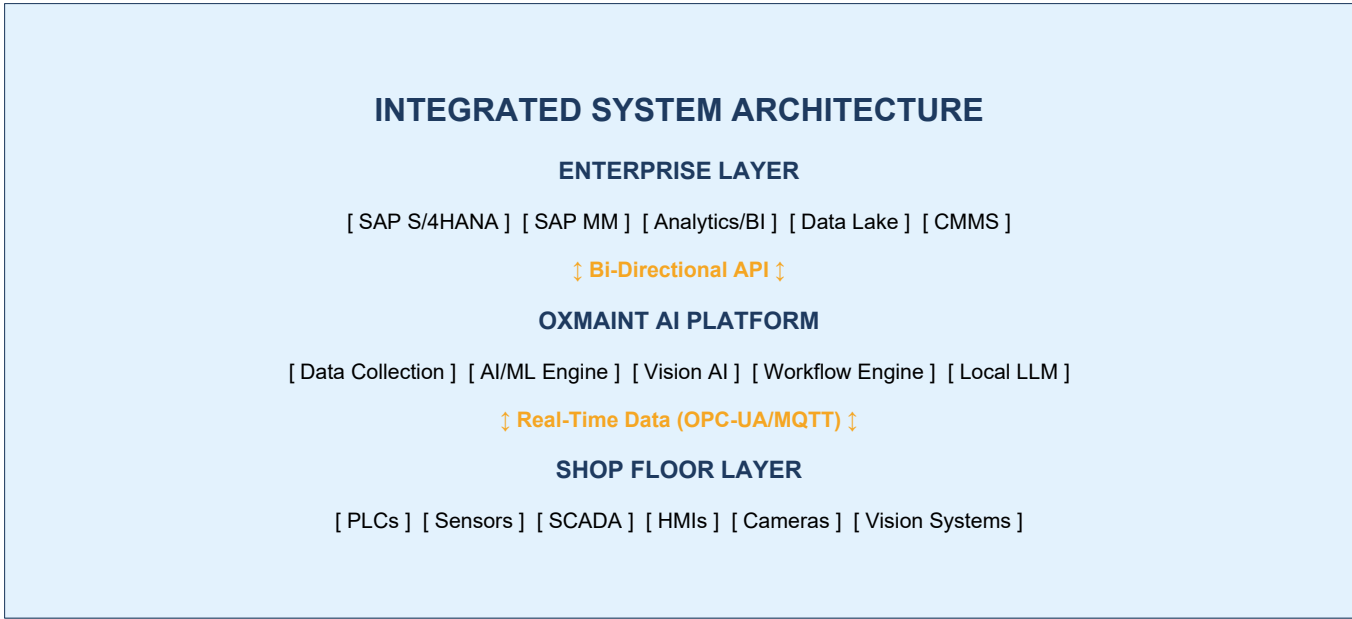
INTEGRATED SYSTEM ARCHITECTURE

ENTERPRISE LAYER

[ SAP S/4HANA ] [ SAP MM ] [ Analytics/BI ] [ Data Lake ] [ CMMS ]

↕ Bi-Directional API ↕

OXMAINT AI PLATFORM

[ Data Collection ] [ AI/ML Engine ] [ Vision AI ] [ Workflow Engine ] [ Local LLM ]

↕ Real-Time Data (OPC-UA/MQTT) ↕

SHOP FLOOR LAYER

[ PLCs ] [ Sensors ] [ SCADA ] [ HMIs ] [ Cameras ] [ Vision Systems ]